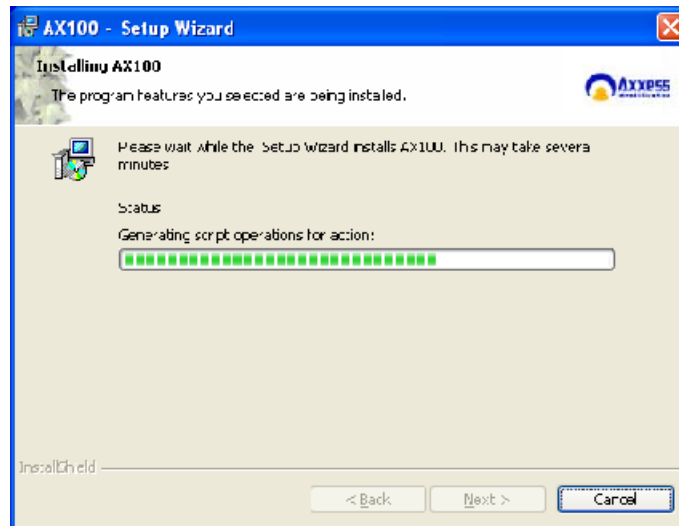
AX100 - Setup Wizard

Installing AX100

The program features you selected are being installed.

Axxess

Please wait while the Setup Wizard installs AX100. This may take several minutes.

Status

Generating script operations for action:

InstallShield

< Back

Next >

Cancel